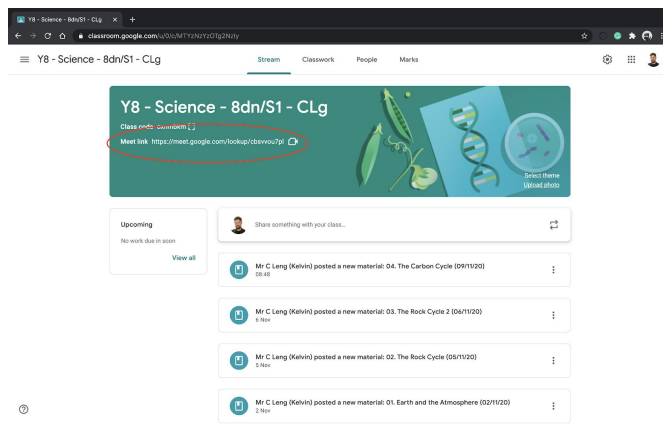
Y8 - Science - 8dn/S1 - CLg × +

classroom.google.com/u/0/c/MTYzNzYzOTg2NzIy

Y8 - Science - 8dn/S1 - CLg

Stream Classwork People Marks

Y8 - Science - 8dn/S1 - CLg

Class code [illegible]

Meet link https://meet.google.com/lookup/cbsvvou7pl

Select theme
Upload photo

Upcoming

No work due in soon

View all

Share something with your class...

Mr C Leng (Kelvin) posted a new material: 04. The Carbon Cycle (09/11/20)
08:48

Mr C Leng (Kelvin) posted a new material: 03. The Rock Cycle 2 (06/11/20)
6 Nov

Mr C Leng (Kelvin) posted a new material: 02. The Rock Cycle (05/11/20)
5 Nov

Mr C Leng (Kelvin) posted a new material: 01. Earth and the Atmosphere (02/11/20)
2 Nov

?